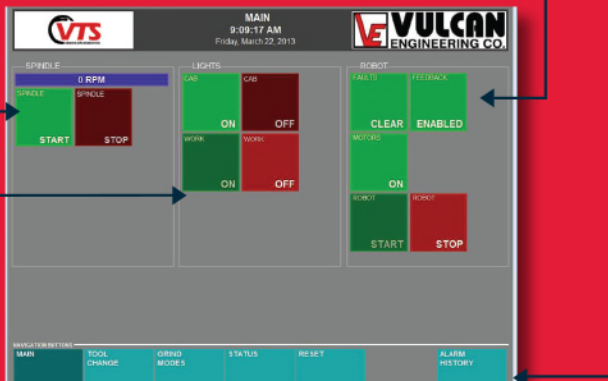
VTS

MAIN
9:09:17 AM
Friday, March 22, 2013

VE VULCAN ENGINEERING CO.

SPINDLE
0 RPM
SPINDLE
START
SPINDLE
STOP

LIGHTS
CAB
ON
CAB
OFF
WORK
ON
WORK
OFF

ROBOT
FAULTS
CLEAR
FEEDBACK
ENABLED
MOTORS
ON
ROBOT
START
ROBOT
STOP

NAVIGATION BUTTONS
MAIN
TOOL CHANGE
GRIND MODES
STATUS
RESET
ALARM HISTORY